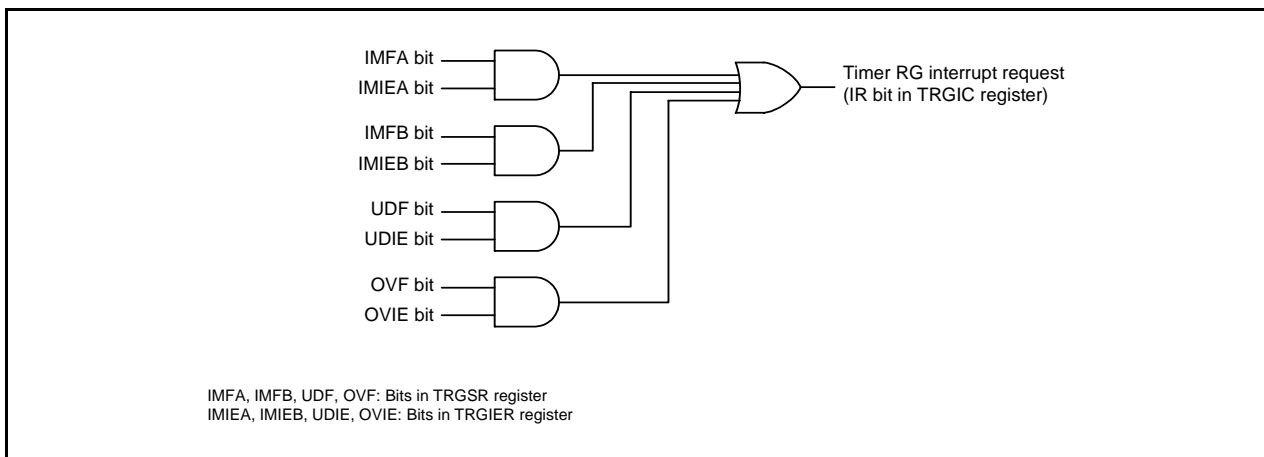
IMFA bit
IMIEA bit
IMFB bit
IMIEB bit
UDF bit
UDIE bit
OVF bit
OVIE bit

Timer RG interrupt request
(IR bit in TRGIC register)

IMFA, IMFB, UDF, OVF: Bits in TRGSR register
IMIEA, IMIEB, UDIE, OVIE: Bits in TRGIER register